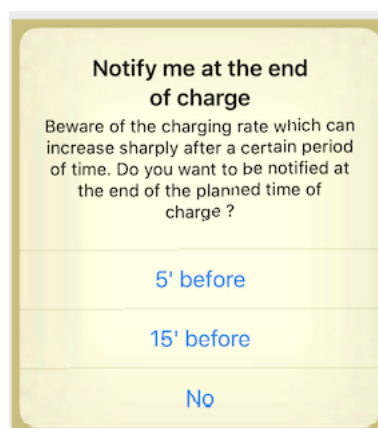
Notify me at the end of charge

Beware of the charging rate which can increase sharply after a certain period of time. Do you want to be notified at the end of the planned time of charge ?

5' before

15' before

No